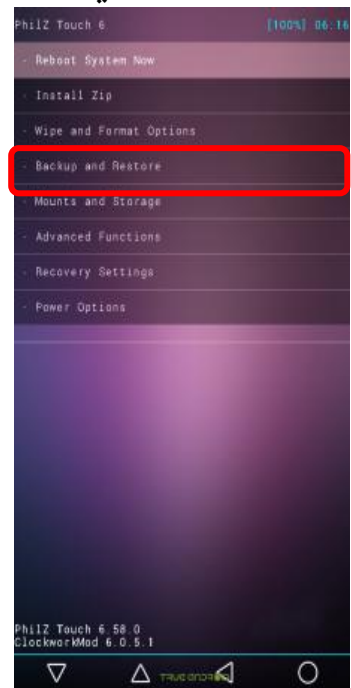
PhilZ Touch 6

[100%] 06:16

- Reboot System Now

- Install Zip

- Wipe and Format Options

- Backup and Restore

- Mounts and Storage

- Advanced Functions

- Recovery Settings

- Power Options

PhilZ Touch 6.58.0
ClockworkMod 6.0.5.1

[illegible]